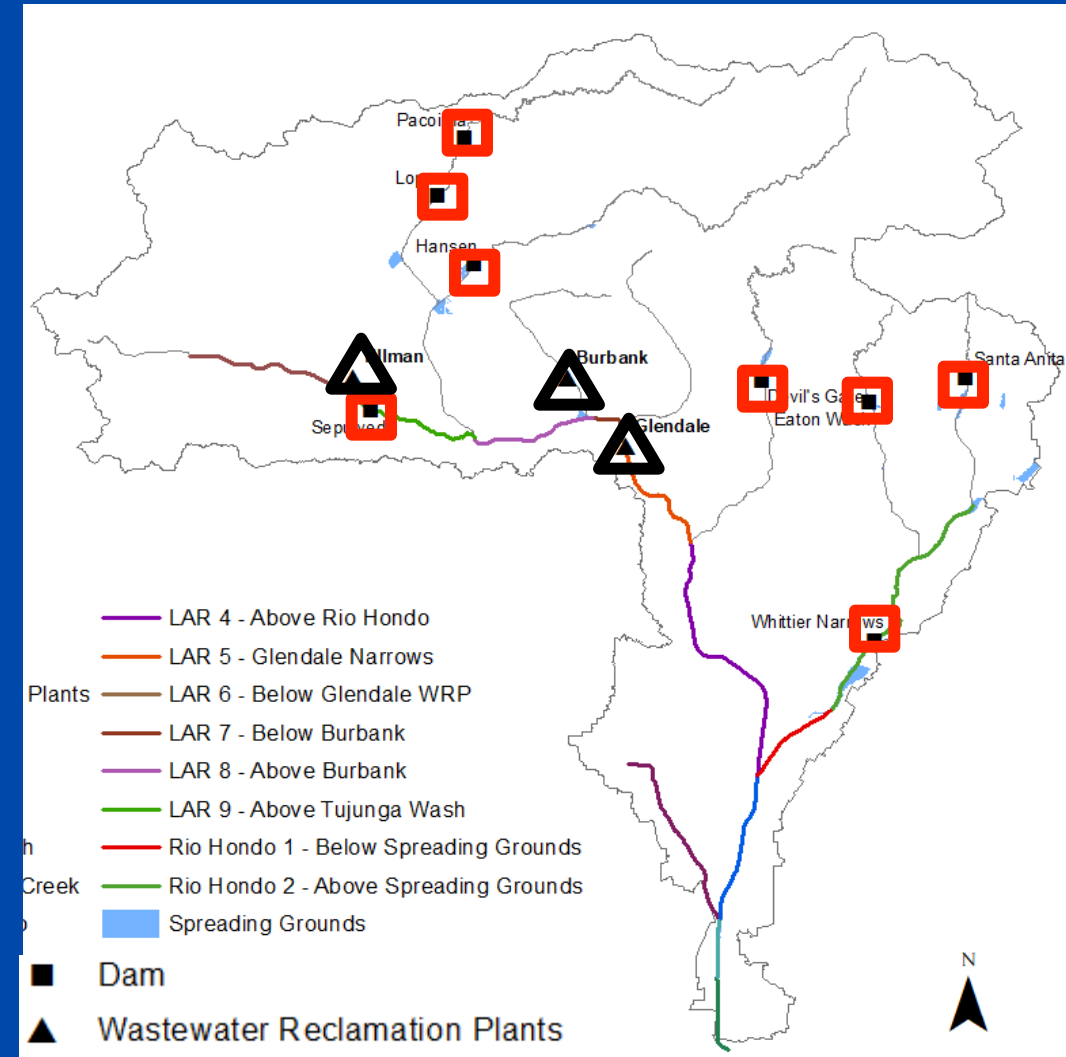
Pacoima
Lopez
Hansen
Tillman
Burbank
Sepulveda
Glendale
Devil's Gate
Eaton Wash
Santa Anita
Whittier Narrows

LAR 4 - Above Rio Hondo
LAR 5 - Glendale Narrows
Plants LAR 6 - Below Glendale WRP
LAR 7 - Below Burbank
LAR 8 - Above Burbank
LAR 9 - Above Tujunga Wash
h Rio Hondo 1 - Below Spreading Grounds
Creek Rio Hondo 2 - Above Spreading Grounds
Spreading Grounds

Dam
Wastewater Reclamation Plants

N